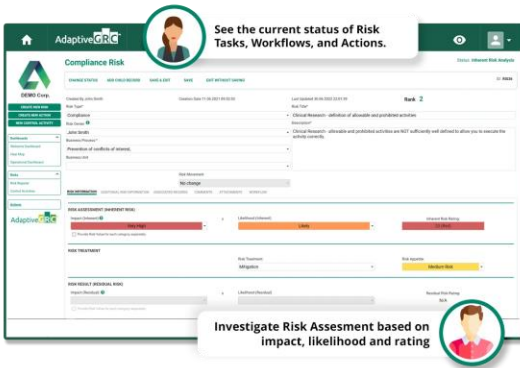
See the current status of Risk Tasks, Workflows, and Actions.

AdaptiveGRC

DEMO Corp.

Compliance Risk

Status: Inherent Risk Analysis

CHANGE STATUS
HIDE FIELD RECORD
SAVE & EXIT
SAVE
EXIT WITHOUT SAVING

Created By: John Smith
Creation Date: 11.06.2021 09:35:55
Last Updated: 30.06.2022 22:01:39
Rank 2

Risk Type
Compliance
Risk Title
Clinical Research - definition of allowable and prohibited activities

Risk Owner
John Smith
Description
Clinical Research - allowable and prohibited activities are NOT sufficiently well defined to allow you to execute the activity correctly.

Business Process
Prevention of conflicts of interest

Business Unit

Risk Movement
No change

RISK ASSESSMENT (INHERENT RISK)
Impact (Inherent)
Very High
Likelihood (Inherent)
Likely
Inherent Risk Rating
25 (Risk)

RISK TREATMENT
Risk Treatment
Mitigation
Risk Appetite
Medium Risk

RISK RESULT (RESIDUAL RISK)
Impact (Residual)
Likelihood (Residual)
Residual Risk Rating
N/A

CREATE NEW RISK
CREATE NEW ACTION
NEW CONTROL ACTIVITY

Dashboards
Risks
Risk Register
Admin

AdaptiveGRC

Investigate Risk Assesment based on impact, likelihood and rating